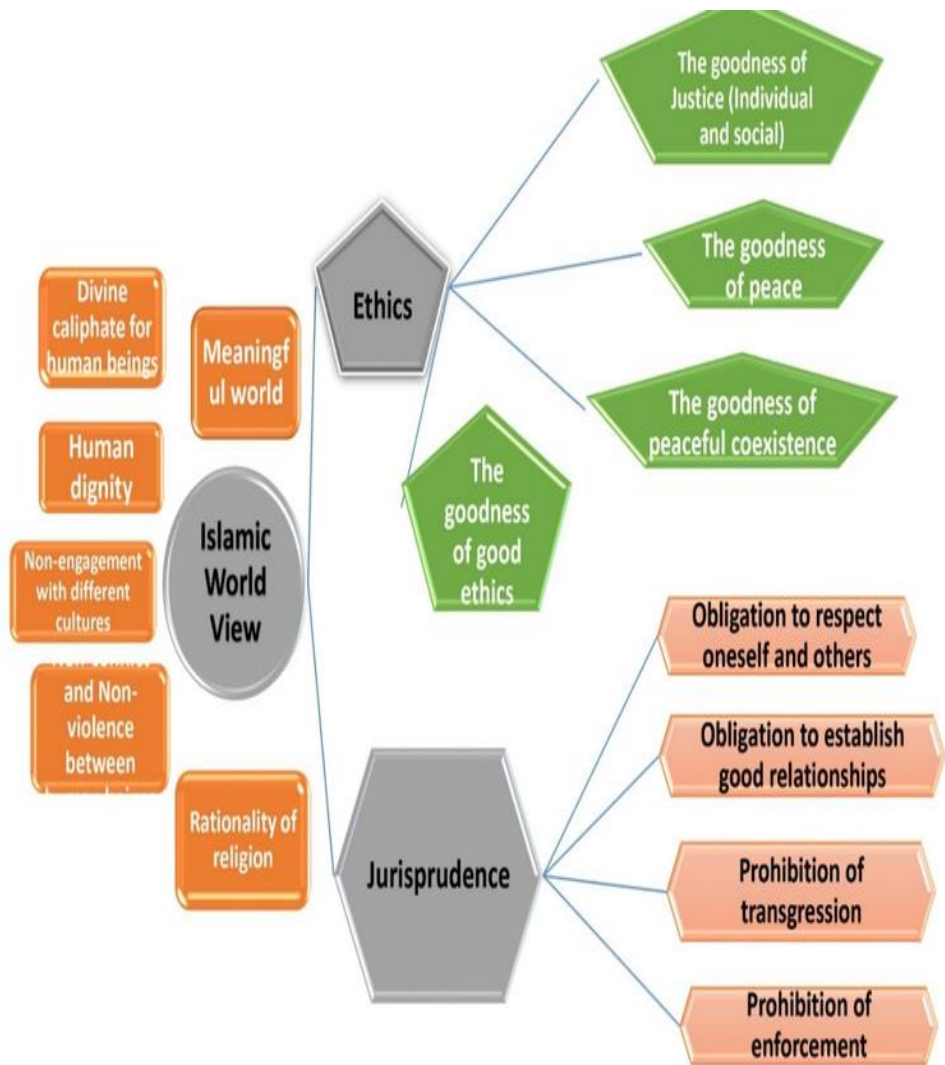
Divine caliphate for human beings

Meaningf ul world

Human dignity

Non-engagement with different cultures

Islamic World View

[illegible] and Non-violence between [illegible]

Rationality of religion

Ethics

The goodness of Justice (Individual and social)

The goodness of peace

The goodness of peaceful coexistence

The goodness of good ethics

Jurisprudence

Obligation to respect oneself and others

Obligation to establish good relationships

Prohibition of transgression

Prohibition of enforcement